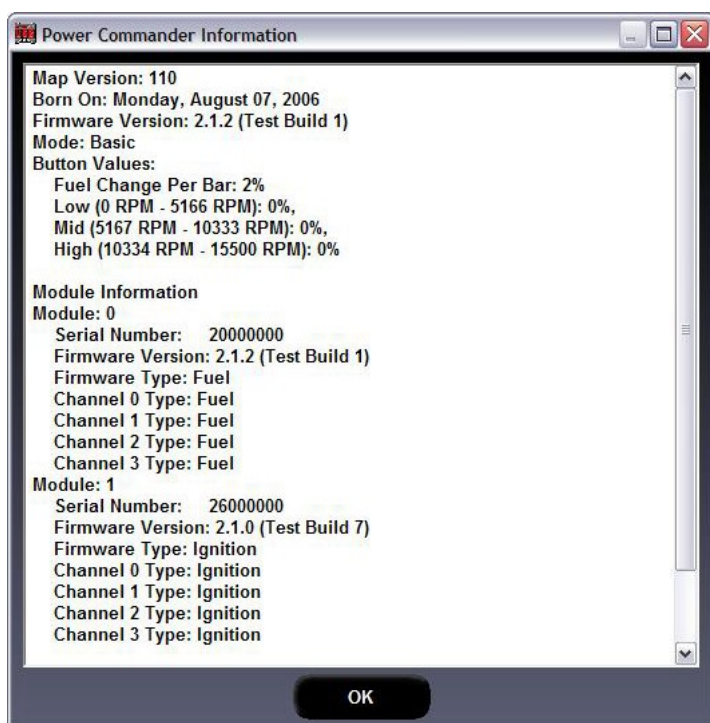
Power Commander Information

Map Version: 110
Born On: Monday, August 07, 2006
Firmware Version: 2.1.2 (Test Build 1)
Mode: Basic
Button Values:
Fuel Change Per Bar: 2%
Low (0 RPM - 5166 RPM): 0%,
Mid (5167 RPM - 10333 RPM): 0%,
High (10334 RPM - 15500 RPM): 0%

Module Information
Module: 0
Serial Number: 20000000
Firmware Version: 2.1.2 (Test Build 1)
Firmware Type: Fuel
Channel 0 Type: Fuel
Channel 1 Type: Fuel
Channel 2 Type: Fuel
Channel 3 Type: Fuel
Module: 1
Serial Number: 26000000
Firmware Version: 2.1.0 (Test Build 7)
Firmware Type: Ignition
Channel 0 Type: Ignition
Channel 1 Type: Ignition
Channel 2 Type: Ignition
Channel 3 Type: Ignition

OK